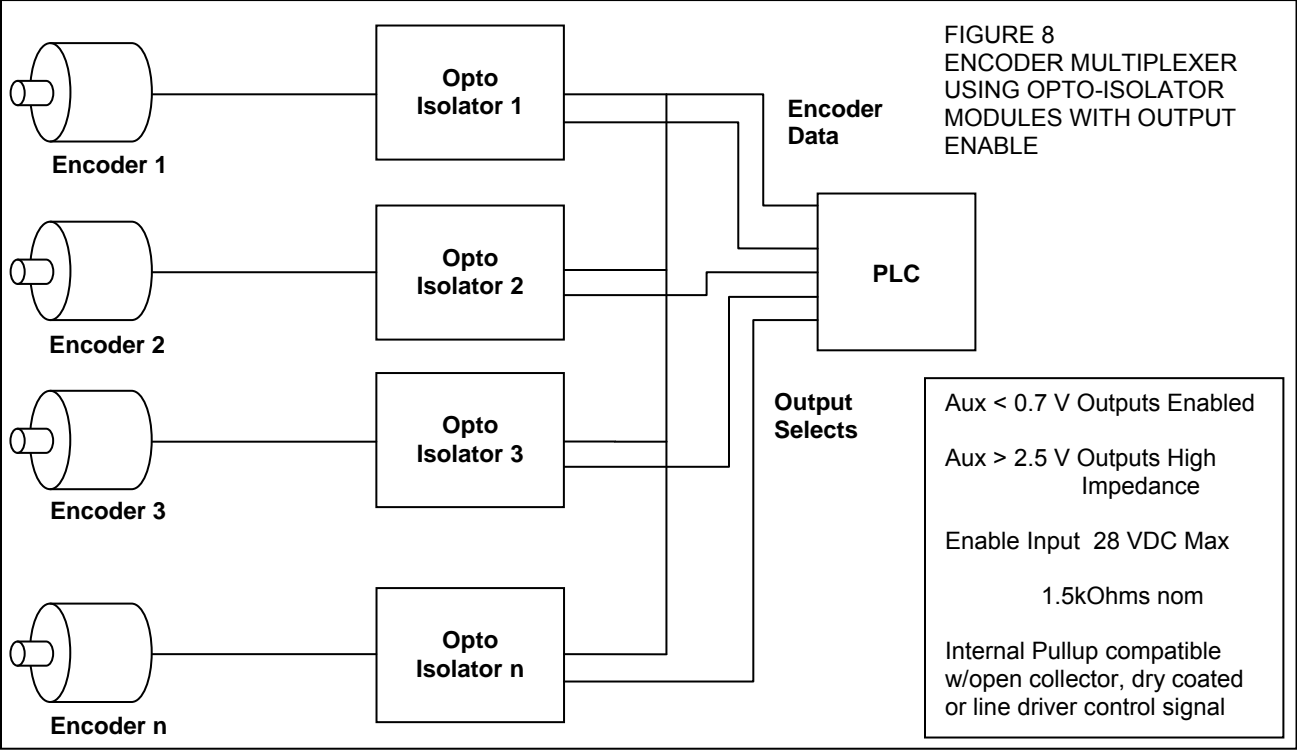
FIGURE 8
ENCODER MULTIPLEXER USING OPTO-ISOLATOR MODULES WITH OUTPUT ENABLE

Opto Isolator 1

Encoder 1

Encoder Data

Opto Isolator 2

Encoder 2

PLC

Opto Isolator 3

Encoder 3

Output Selects

Opto Isolator n

Encoder n

Aux < 0.7 V Outputs Enabled

Aux > 2.5 V Outputs High Impedance

Enable Input 28 VDC Max

1.5kOhms nom

Internal Pullup compatible w/open collector, dry coated or line driver control signal